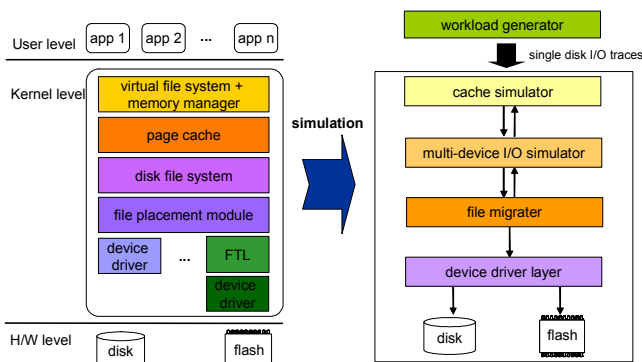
User level
app 1
app 2
...
app n
Kernel level
virtual file system + memory manager
page cache
disk file system
file placement module
device driver
...
FTL
device driver
H/W level
disk
flash
simulation
workload generator
single disk I/O traces
cache simulator
multi-device I/O simulator
file migrater
device driver layer
disk
flash